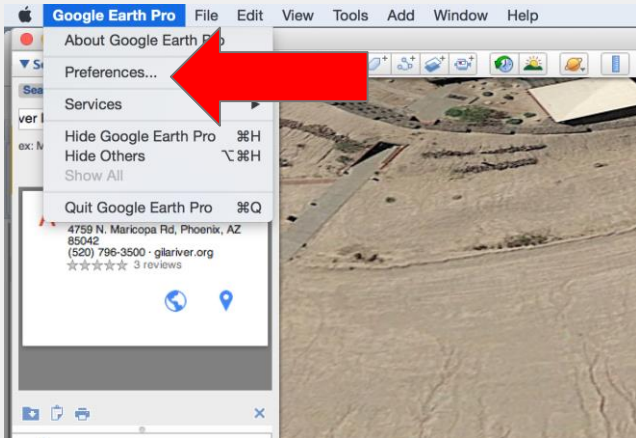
Google Earth Pro File Edit View Tools Add Window Help

About Google Earth Pro

Preferences...

Services

Hide Google Earth Pro ⌘H
Hide Others ⌥⌘H
Show All

Quit Google Earth Pro ⌘Q

▼Se
Sea
ver I
ex: M

4759 N. Maricopa Rd, Phoenix, AZ 85042
(520) 796-3500 · gilariver.org
3 reviews